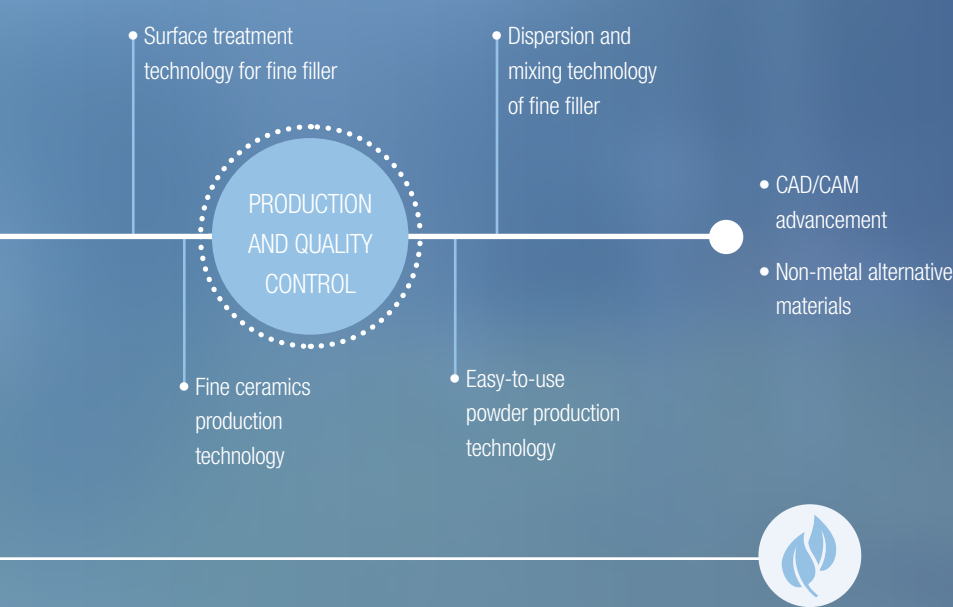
Surface treatment technology for fine filler

Dispersion and mixing technology of fine filler

PRODUCTION AND QUALITY CONTROL

CAD/CAM advancement

Non-metal alternative materials

Fine ceramics production technology

Easy-to-use powder production technology